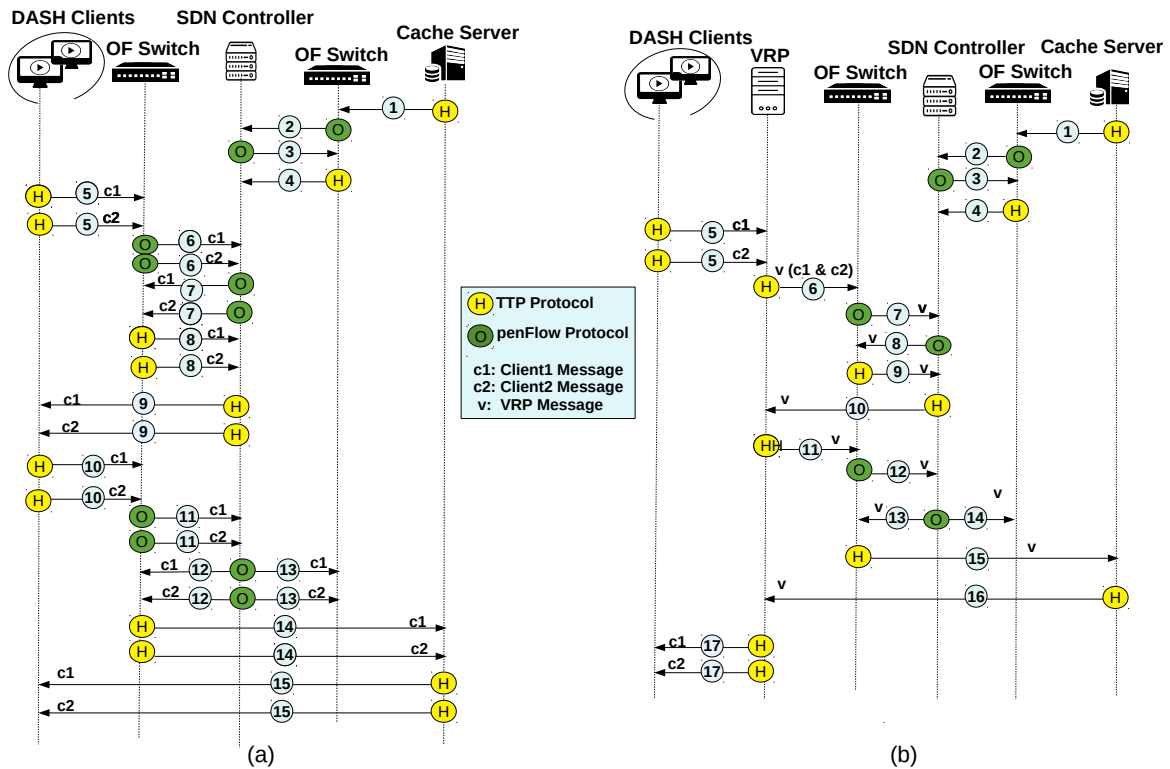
DASH Clients
OF Switch
SDN Controller
OF Switch
Cache Server

1 H
2 O
O 3
4 H
H 5 c1
H 5 c2
O 6 c1
O 6 c2
c1 7 O
c2 7 O
H 8 c1
H 8 c2
c1 9 H
c2 9 H
H 10 c1
H 10 c2
O 11 c1
O 11 c2
c1 12 O 13 c1
c2 12 O 13 c2
H 14 c1
H 14 c2
c1 15 H
c2 15 H

H TTP Protocol
O penFlow Protocol
c1: Client1 Message
c2: Client2 Message
v: VRP Message

(a)

DASH Clients
VRP
OF Switch
SDN Controller
OF Switch
Cache Server

1 H
2 O
O 3
4 H
H 5 c1
H 5 c2
v (c1 & c2)
H 6
O 7 v
v 8 O
H 9 v
v 10 H
HH 11 v
O 12 v
v 13 O 14 v
H 15 v
v 16 H
c1 17 H
c2 17 H

(b)